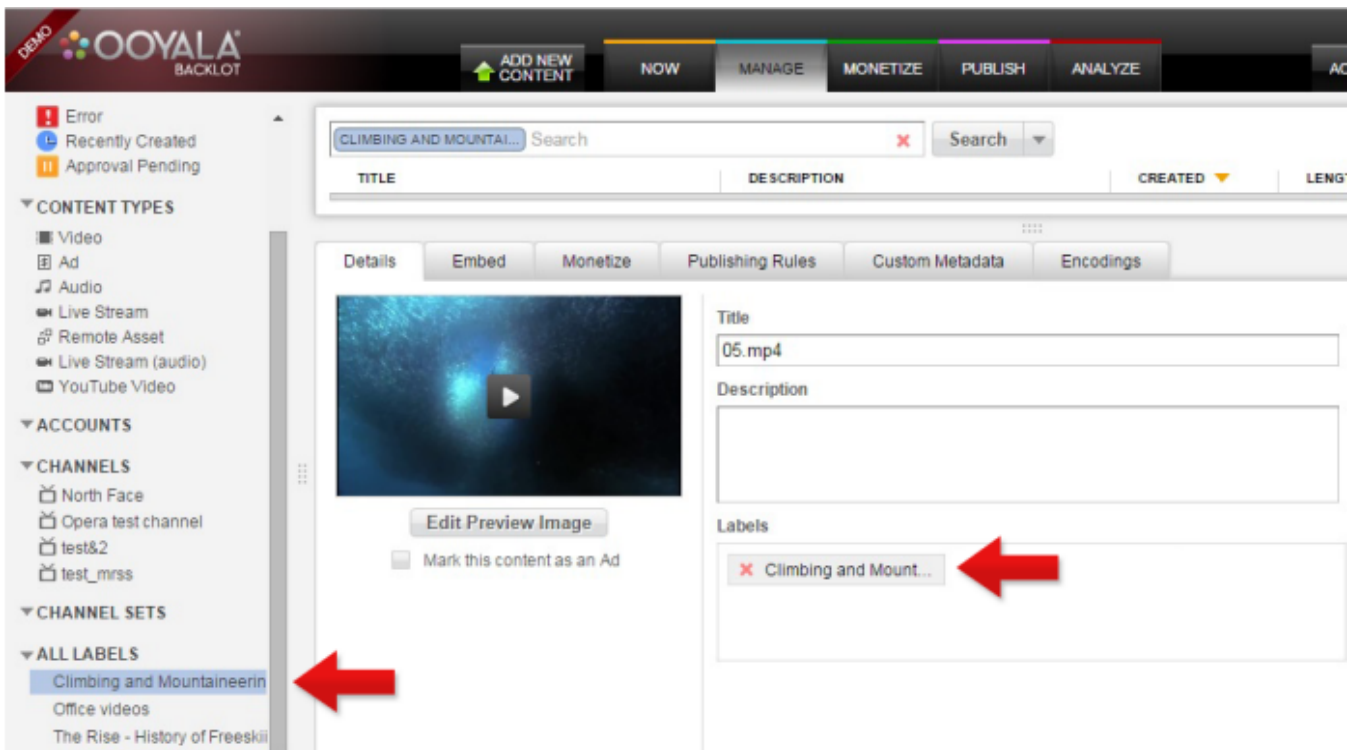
DEMO OOYALA BACKLOT

ADD NEW CONTENT NOW MANAGE MONETIZE PUBLISH ANALYZE AC

Error
Recently Created
Approval Pending

CONTENT TYPES
Video
Ad
Audio
Live Stream
Remote Asset
Live Stream (audio)
YouTube Video

ACCOUNTS

CHANNELS
North Face
Opera test channel
test&2
test_mrss

CHANNEL SETS

ALL LABELS
Climbing and Mountaineerin
Office videos
The Rise - History of Freeskii

CLIMBING AND MOUNTAI... Search × Search

| TITLE | DESCRIPTION | CREATED | LENG |
|---|---|---|---|

Details Embed Monetize Publishing Rules Custom Metadata Encodings

Edit Preview Image

Mark this content as an Ad

Title
05.mp4

Description

Labels
× Climbing and Mount...